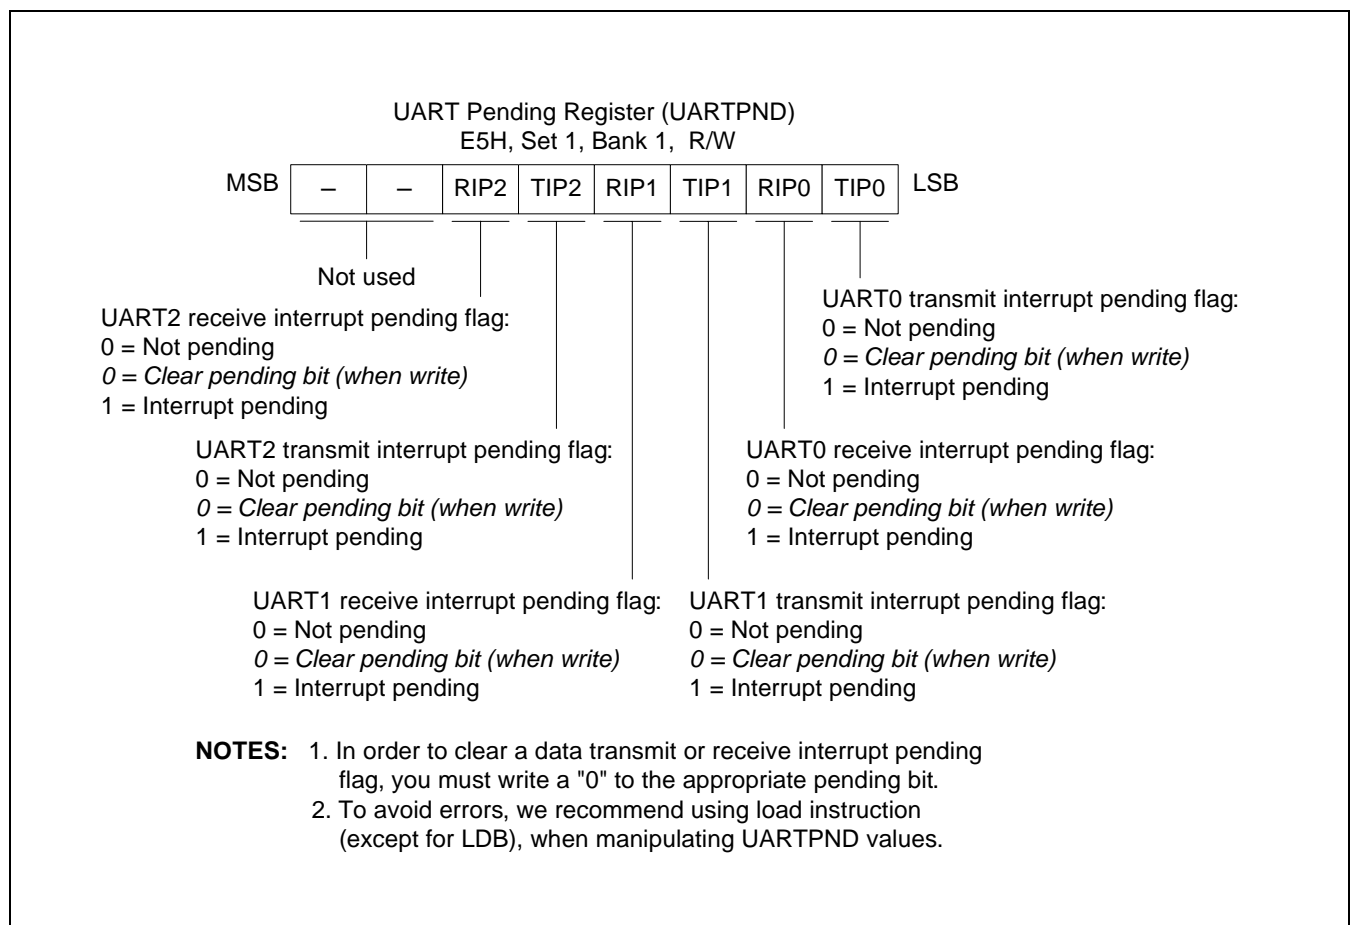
UART Pending Register (UARTPND)
E5H, Set 1, Bank 1, R/W

| MSB | – | – | RIP2 | TIP2 | RIP1 | TIP1 | RIP0 | TIP0 | LSB |
|---|---|---|---|---|---|---|---|---|---|

Not used

UART0 transmit interrupt pending flag:
0 = Not pending
0 = Clear pending bit (when write)
1 = Interrupt pending

UART2 receive interrupt pending flag:
0 = Not pending
0 = Clear pending bit (when write)
1 = Interrupt pending

UART2 transmit interrupt pending flag:
0 = Not pending
0 = Clear pending bit (when write)
1 = Interrupt pending

UART0 receive interrupt pending flag:
0 = Not pending
0 = Clear pending bit (when write)
1 = Interrupt pending

UART1 receive interrupt pending flag:
0 = Not pending
0 = Clear pending bit (when write)
1 = Interrupt pending

UART1 transmit interrupt pending flag:
0 = Not pending
0 = Clear pending bit (when write)
1 = Interrupt pending

NOTES: 1. In order to clear a data transmit or receive interrupt pending flag, you must write a "0" to the appropriate pending bit.
2. To avoid errors, we recommend using load instruction (except for LDB), when manipulating UARTPND values.